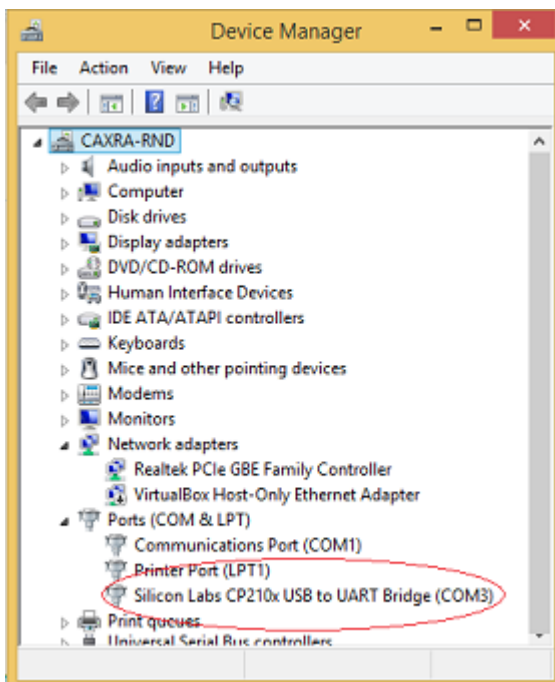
Device Manager

File Action View Help

CAXRA-RND
Audio inputs and outputs
Computer
Disk drives
Display adapters
DVD/CD-ROM drives
Human Interface Devices
IDE ATA/ATAPI controllers
Keyboards
Mice and other pointing devices
Modems
Monitors
Network adapters
Realtek PCIe GBE Family Controller
VirtualBox Host-Only Ethernet Adapter
Ports (COM & LPT)
Communications Port (COM1)
Printer Port (LPT1)
Silicon Labs CP210x USB to UART Bridge (COM3)
Print queues
Universal Serial Bus controllers